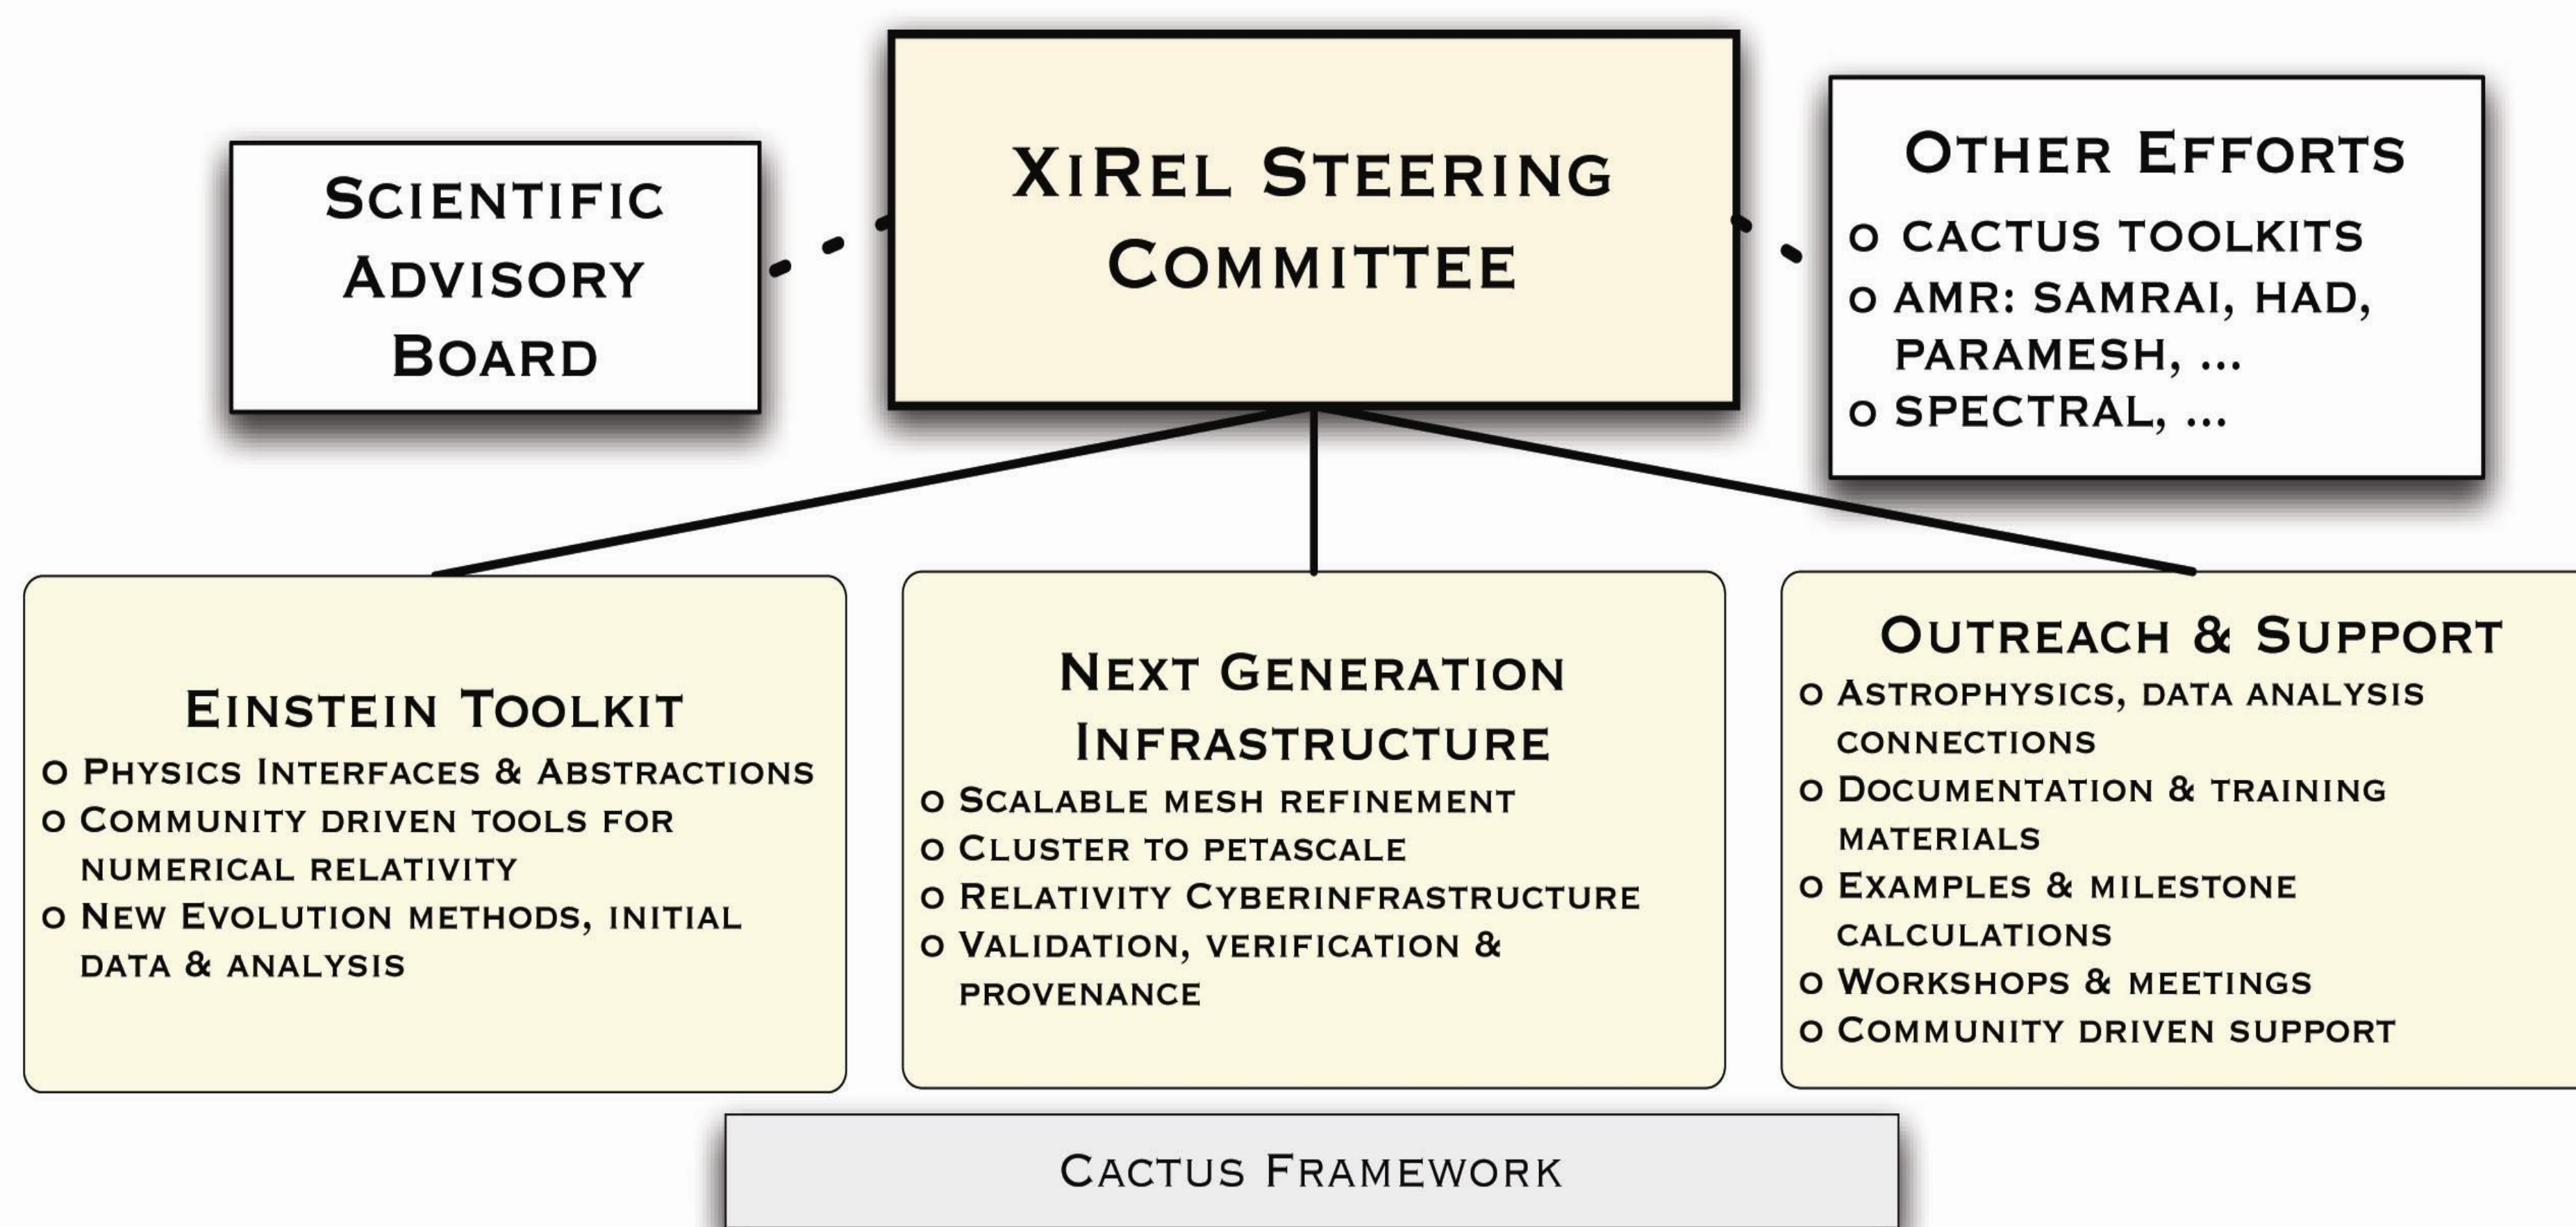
Scientific Advisory Board

XiRel Steering Committee

Other Efforts
o CACTUS TOOLKITS
o AMR: SAMRAI, HAD, PARAMESH, ...
o SPECTRAL, ...

Einstein Toolkit
o Physics Interfaces & Abstractions
o Community driven tools for numerical relativity
o New Evolution methods, initial data & analysis

Next Generation Infrastructure
o Scalable mesh refinement
o Cluster to petascale
o Relativity Cyberinfrastructure
o Validation, verification & provenance

Outreach & Support
o Astrophysics, data analysis connections
o Documentation & training materials
o Examples & milestone calculations
o Workshops & meetings
o Community driven support

Cactus Framework